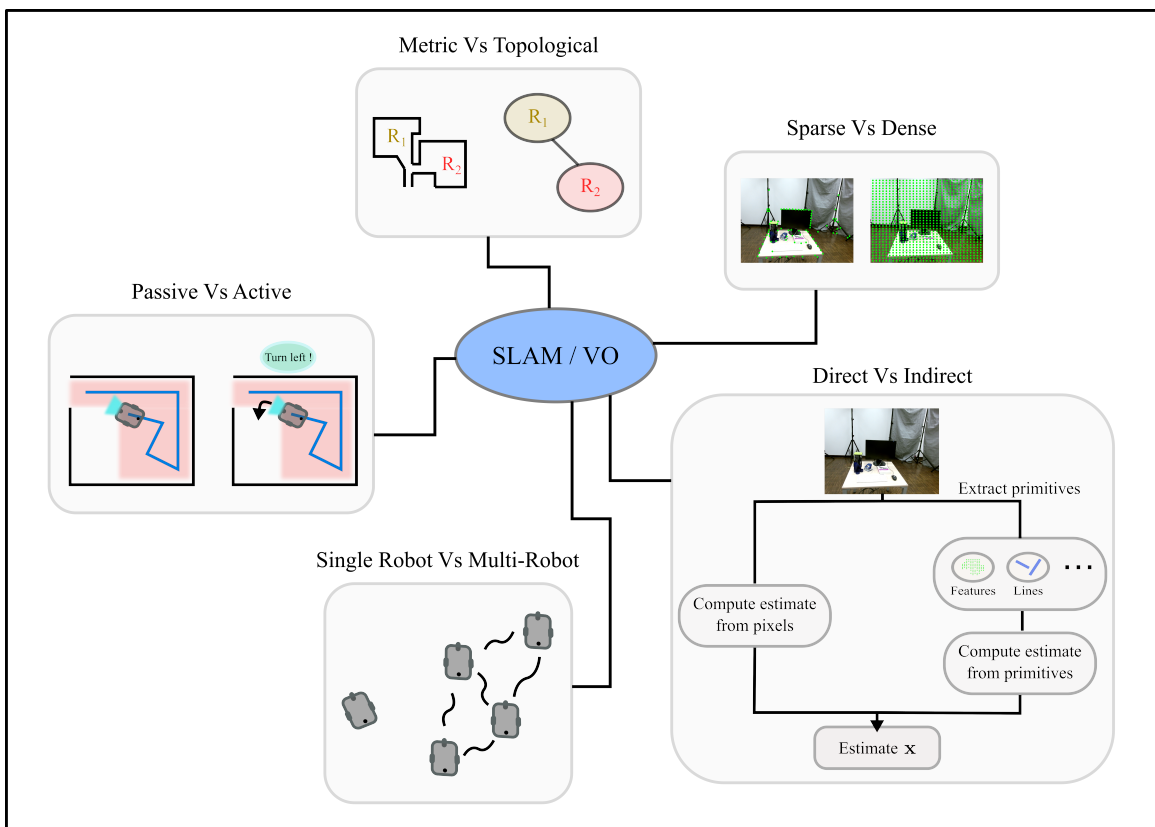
Metric Vs Topological

$R_1$ $R_2$ $R_1$ $R_2$

Sparse Vs Dense

Passive Vs Active

Turn left !

SLAM / VO

Direct Vs Indirect

Extract primitives

Features Lines ...

Compute estimate from pixels

Compute estimate from primitives

Estimate $\mathbf{x}$

Single Robot Vs Multi-Robot